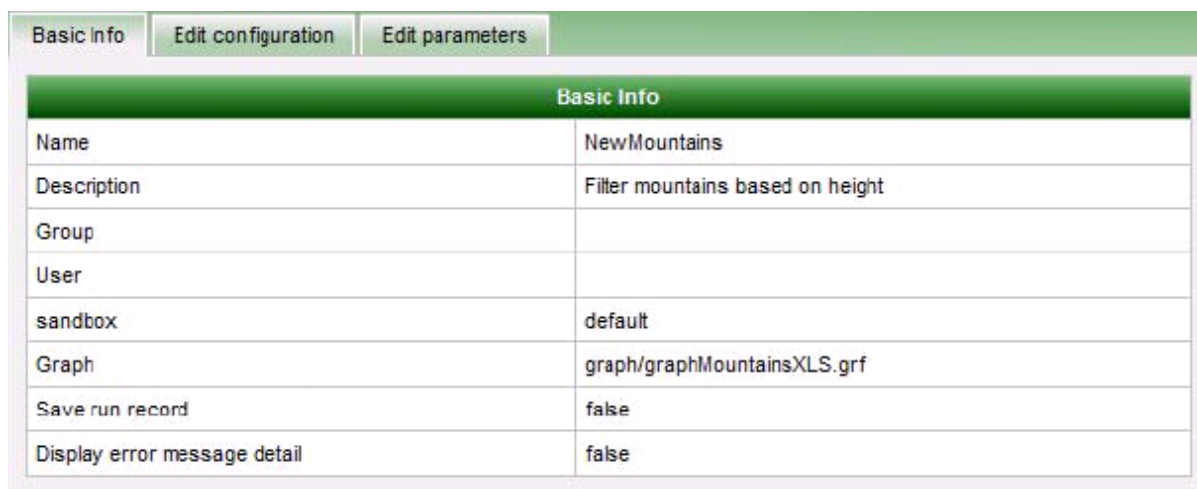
Basic Info | Edit configuration | Edit parameters

| Basic Info | |
|---|---|
| Name | NewMountains |
| Description | Filter mountains based on height |
| Group | |
| User | |
| sandbox | default |
| Graph | graph/graphMountainsXLS.grf |
| Save run record | false |
| Display error message detail | false |